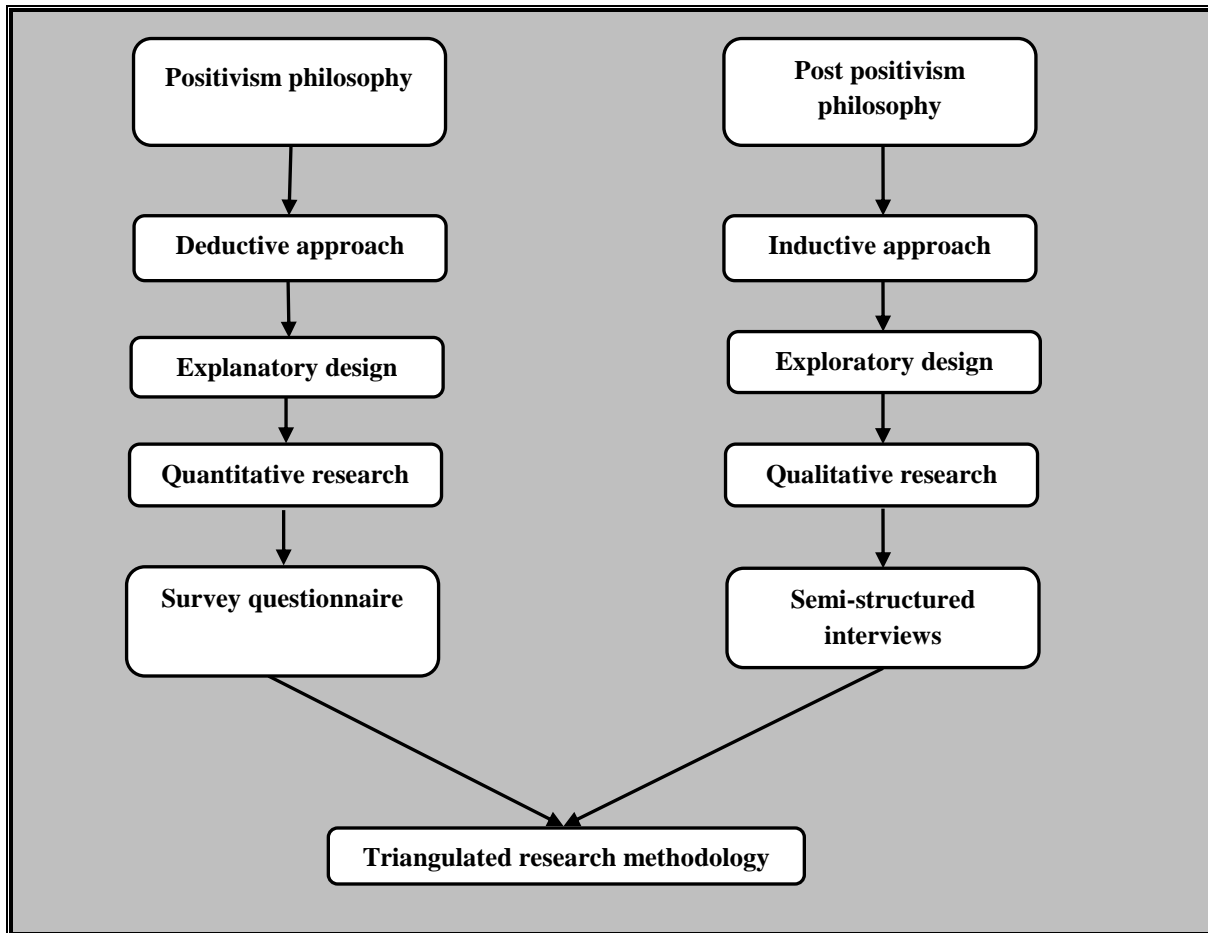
Positivism philosophy

Deductive approach

Explanatory design

Quantitative research

Survey questionnaire

Post positivism philosophy

Inductive approach

Exploratory design

Qualitative research

Semi-structured interviews

Triangulated research methodology